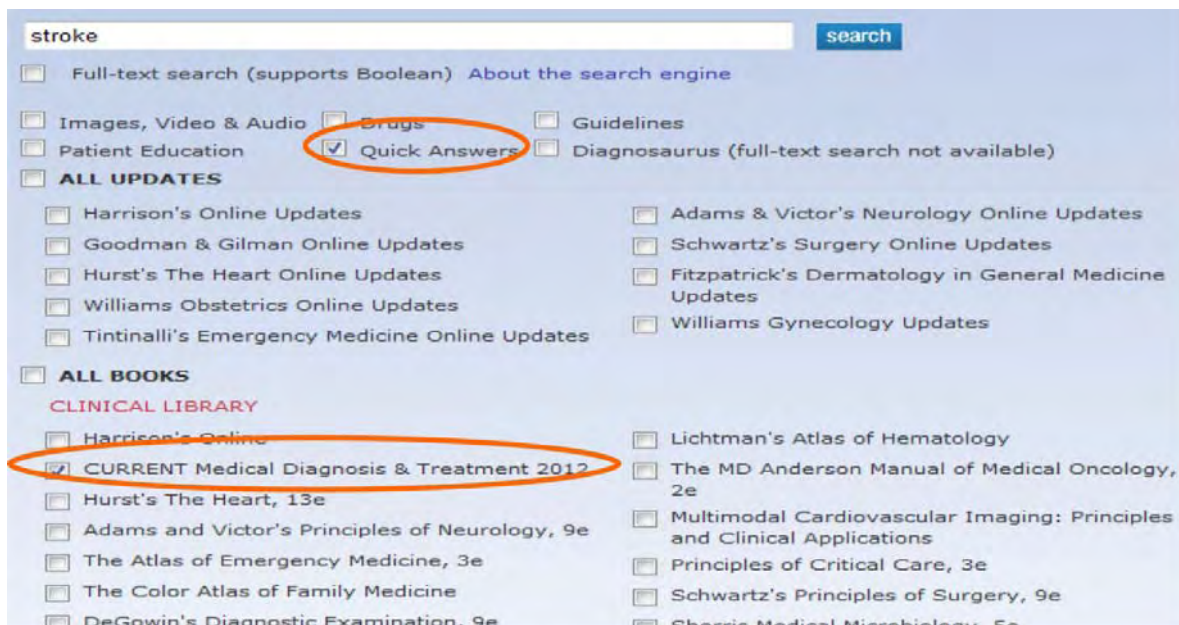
stroke

search

Full-text search (supports Boolean) About the search engine

Images, Video & Audio Drugs Guidelines

Patient Education Quick Answers Diagnosaurus (full-text search not available)

ALL UPDATES

Harrison's Online Updates

Goodman & Gilman Online Updates

Hurst's The Heart Online Updates

Williams Obstetrics Online Updates

Tintinalli's Emergency Medicine Online Updates

Adams & Victor's Neurology Online Updates

Schwartz's Surgery Online Updates

Fitzpatrick's Dermatology in General Medicine Updates

Williams Gynecology Updates

ALL BOOKS

CLINICAL LIBRARY

Harrison's Online

CURRENT Medical Diagnosis & Treatment 2012

Hurst's The Heart, 13e

Adams and Victor's Principles of Neurology, 9e

The Atlas of Emergency Medicine, 3e

The Color Atlas of Family Medicine

DeGowin's Diagnostic Examination, 9e

Lichtman's Atlas of Hematology

The MD Anderson Manual of Medical Oncology, 2e

Multimodal Cardiovascular Imaging: Principles and Clinical Applications

Principles of Critical Care, 3e

Schwartz's Principles of Surgery, 9e

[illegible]